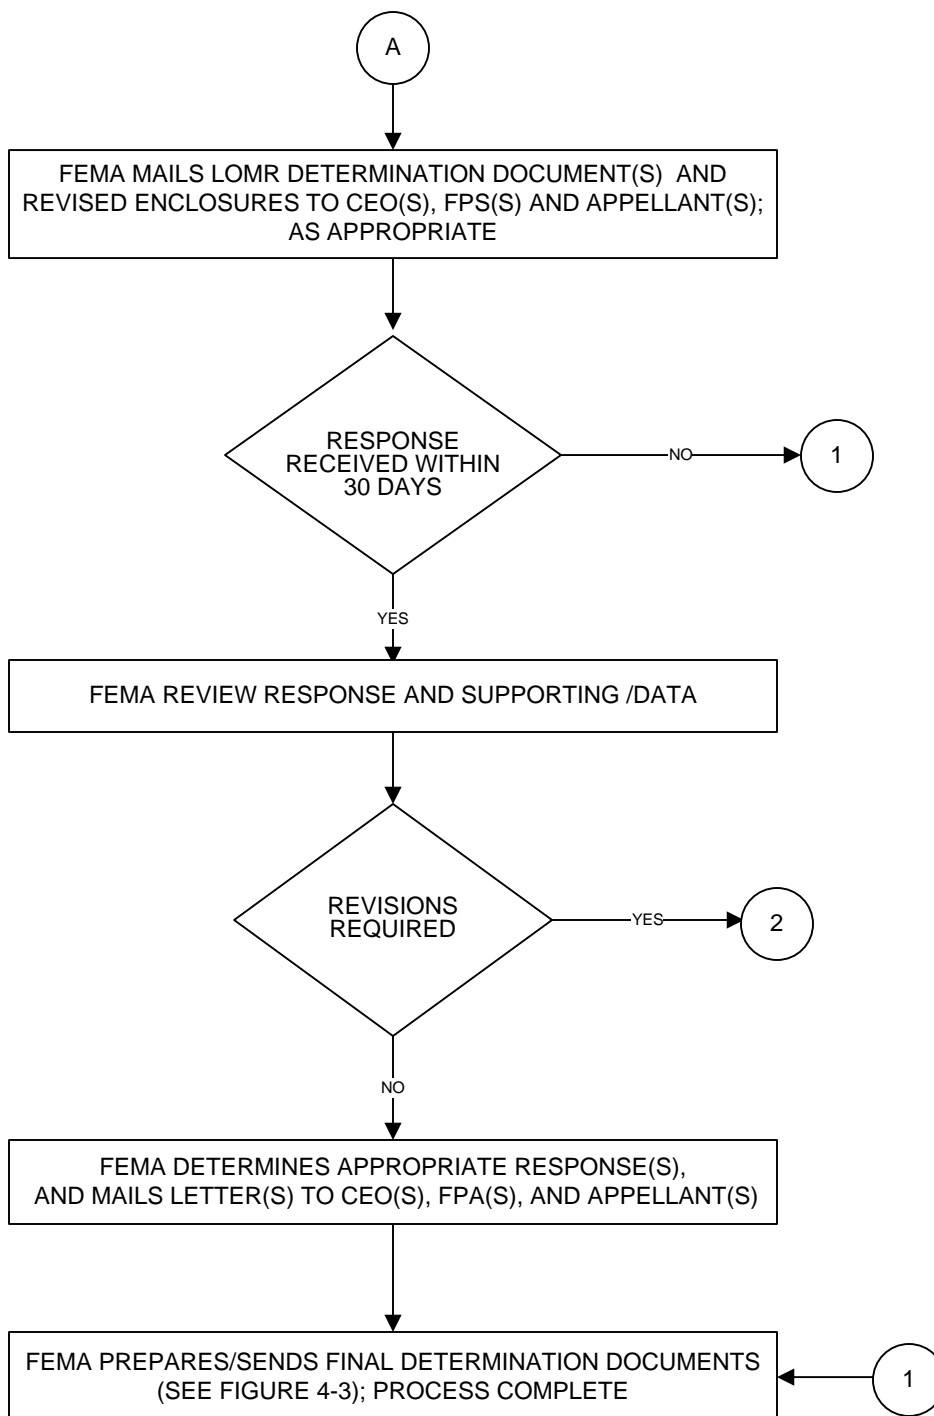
A

FEMA MAILS LOMR DETERMINATION DOCUMENT(S) AND REVISED ENCLOSURES TO CEO(S), FPS(S) AND APPELLANT(S); AS APPROPRIATE

RESPONSE RECEIVED WITHIN 30 DAYS

NO

1

YES

FEMA REVIEW RESPONSE AND SUPPORTING /DATA

REVISIONS REQUIRED

YES

2

NO

FEMA DETERMINES APPROPRIATE RESPONSE(S), AND MAILS LETTER(S) TO CEO(S), FPA(S), AND APPELLANT(S)

FEMA PREPARES/SENDS FINAL DETERMINATION DOCUMENTS (SEE FIGURE 4-3); PROCESS COMPLETE

1